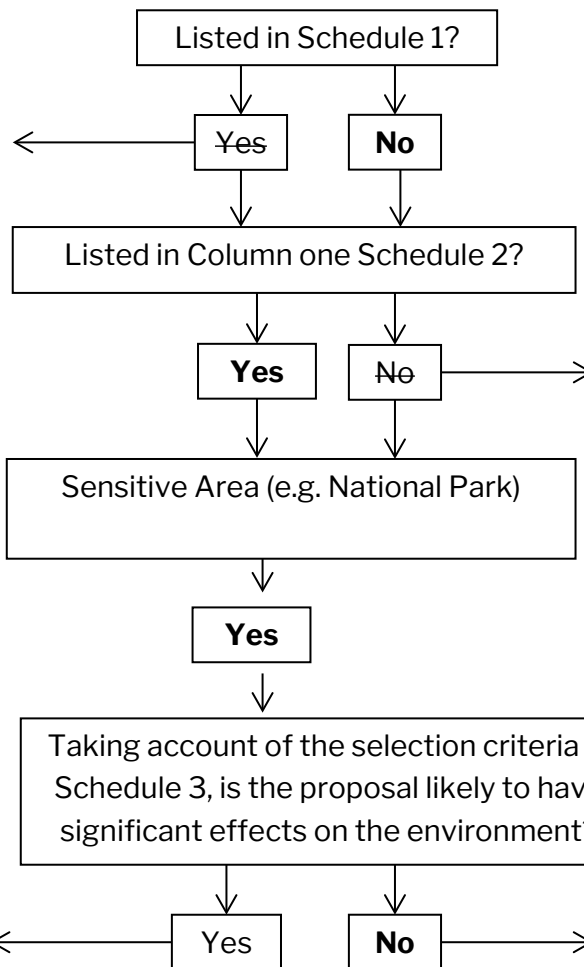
Listed in Schedule 1?

~~Yes~~

**No**

Listed in Column one Schedule 2?

**Yes**

~~No~~

Sensitive Area (e.g. National Park)

**Yes**

Taking account of the selection criteria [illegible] Schedule 3, is the proposal likely to hav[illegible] significant effects on the environment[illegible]

Yes

**No**